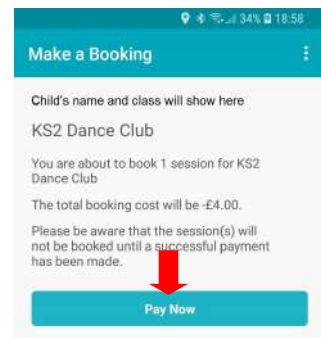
34% 18:58

Make a Booking

Child's name and class will show here

KS2 Dance Club

You are about to book 1 session for KS2 Dance Club

The total booking cost will be -£4.00.

Please be aware that the session(s) will not be booked until a successful payment has been made.

Pay Now